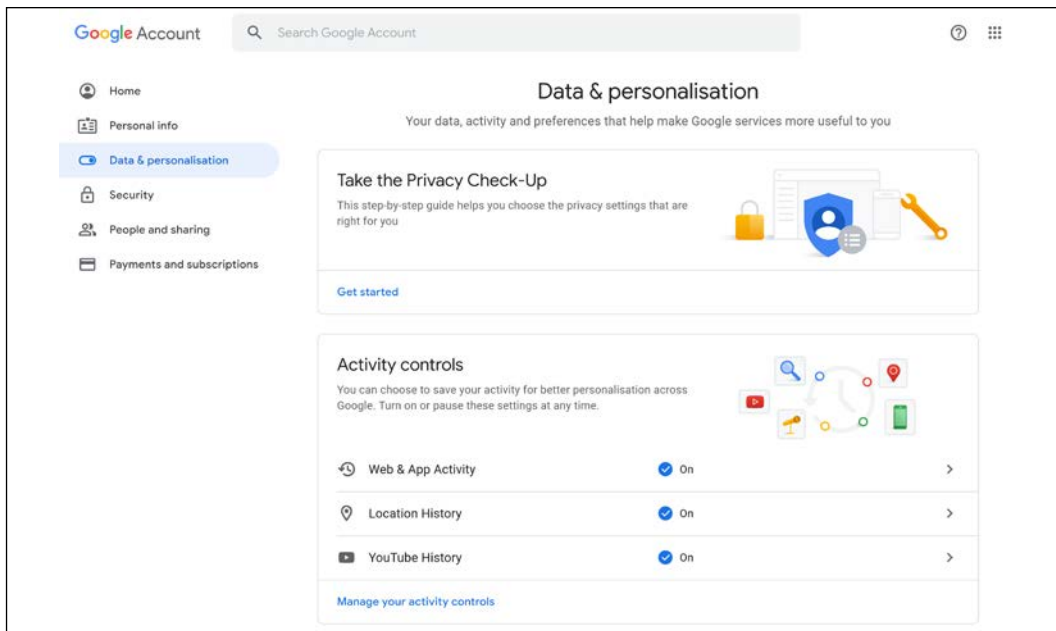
Google Account

Search Google Account

Home

Personal info

Data & personalisation

Security

People and sharing

Payments and subscriptions

Data & personalisation

Your data, activity and preferences that help make Google services more useful to you

Take the Privacy Check-Up

This step-by-step guide helps you choose the privacy settings that are right for you

Get started

Activity controls

You can choose to save your activity for better personalisation across Google. Turn on or pause these settings at any time.

Web & App Activity On

Location History On

YouTube History On

Manage your activity controls